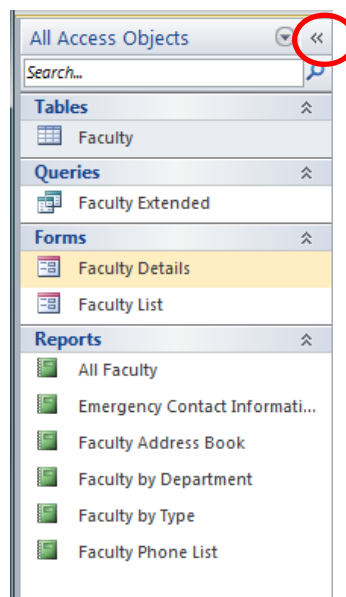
All Access Objects «
Search...
Tables
Faculty
Queries
Faculty Extended
Forms
Faculty Details
Faculty List
Reports
All Faculty
Emergency Contact Informati...
Faculty Address Book
Faculty by Department
Faculty by Type
Faculty Phone List